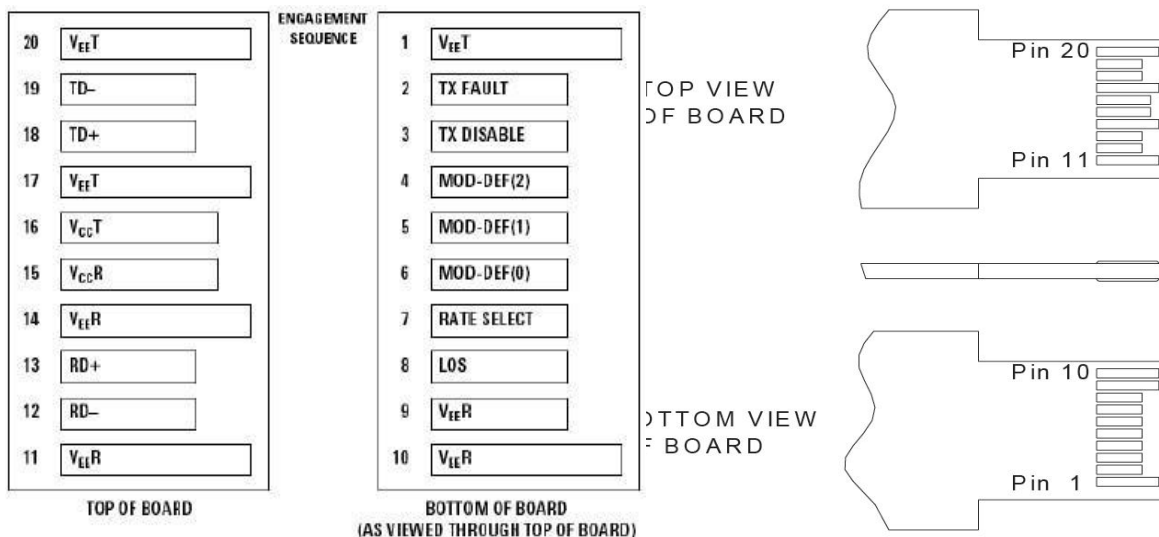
ENGAGEMENT SEQUENCE

20 $V_{EE}T$
19 TD–
18 TD+
17 $V_{EE}T$
16 $V_{CC}T$
15 $V_{CC}R$
14 $V_{EE}R$
13 RD+
12 RD–
11 $V_{EE}R$

TOP OF BOARD

1 $V_{EE}T$
2 TX FAULT
3 TX DISABLE
4 MOD-DEF(2)
5 MOD-DEF(1)
6 MOD-DEF(0)
7 RATE SELECT
8 LOS
9 $V_{EE}R$
10 $V_{EE}R$

BOTTOM OF BOARD (AS VIEWED THROUGH TOP OF BOARD)

TOP VIEW
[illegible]F BOARD

Pin 20
Pin 11

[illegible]TTOM VIEW
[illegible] BOARD

Pin 10
Pin 1